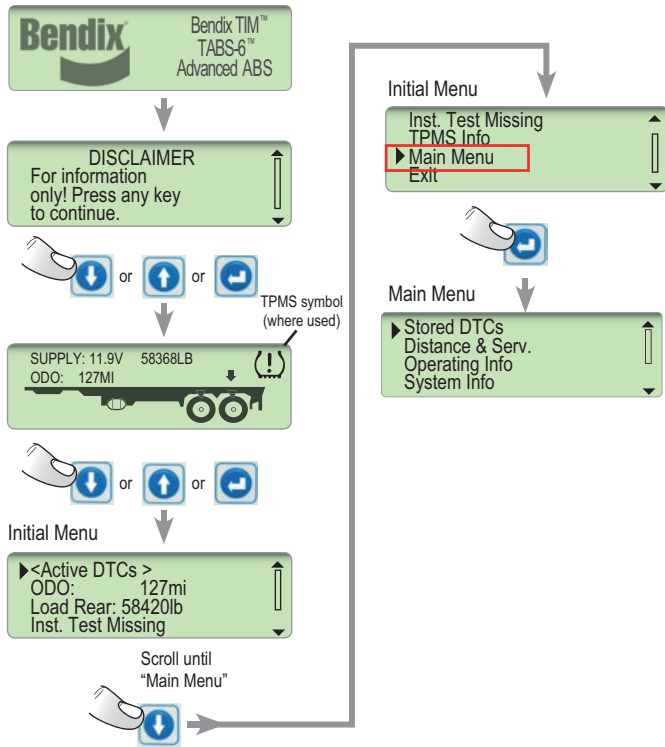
Bendix

Bendix TIM™
TABS-6™
Advanced ABS

DISCLAIMER
For information only! Press any key to continue.

or or

TPMS symbol (where used)

SUPPLY: 11.9V 58368LB
ODO: 127MI

or or

Initial Menu

<Active DTCs >
ODO: 127mi
Load Rear: 58420lb
Inst. Test Missing

Scroll until "Main Menu"

Initial Menu

Inst. Test Missing
TPMS Info
Main Menu
Exit

Main Menu

Stored DTCs
Distance & Serv.
Operating Info
System Info